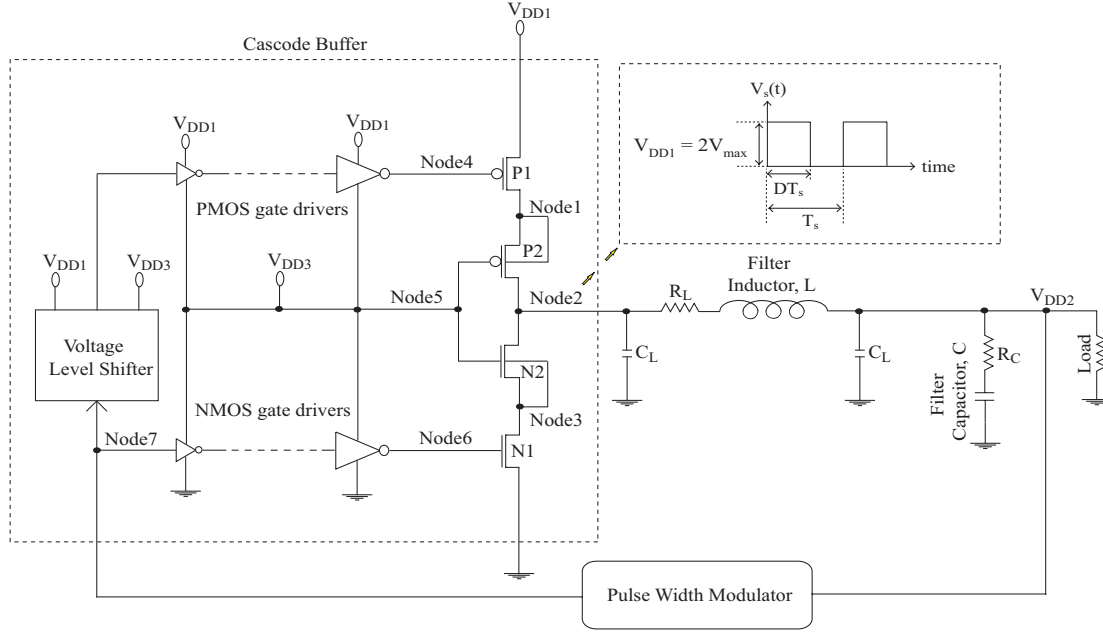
$V_{DD1}$

Cascode Buffer

$V_{DD1}$

$V_{DD1}$

Node4

P1

Node1

PMOS gate drivers

P2

$V_{DD1}$

$V_{DD3}$

$V_{DD3}$

Node5

Node2

Voltage Level Shifter

N2

Node3

NMOS gate drivers

Node7

Node6

N1

$V_s(t)$

$V_{DD1} = 2V_{max}$

time

$DT_s$

$T_s$

$R_L$

Filter Inductor, L

$C_L$

$C_L$

$V_{DD2}$

$R_C$

Filter Capacitor, C

Load

Pulse Width Modulator